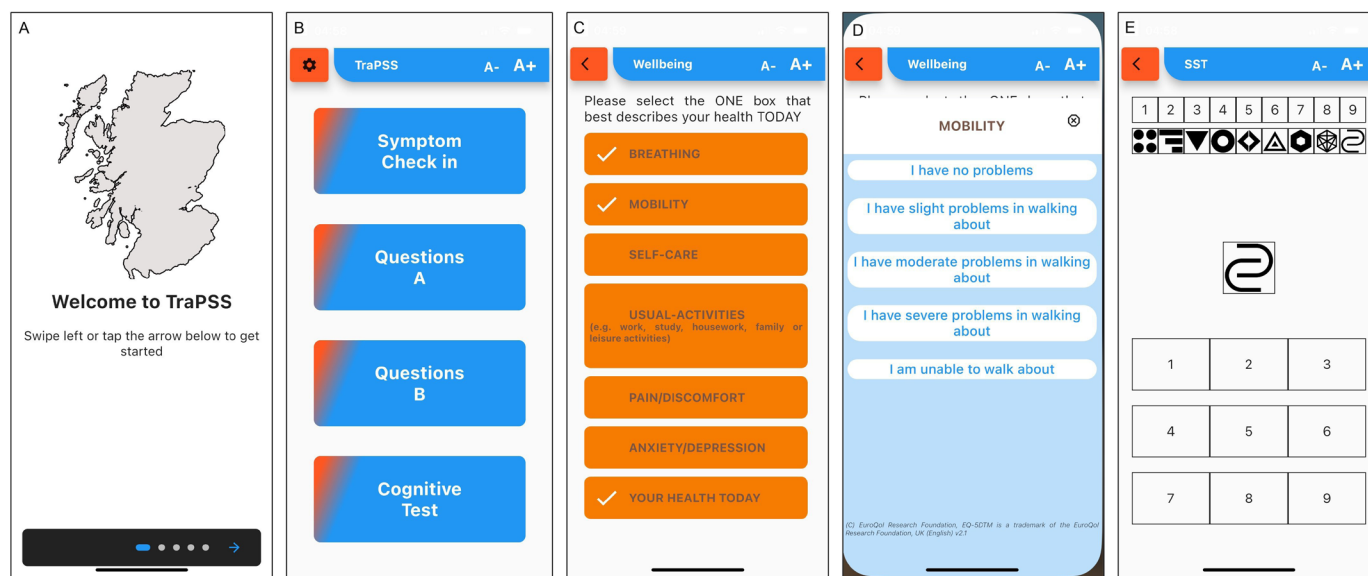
A

Welcome to TraPSS

Swipe left or tap the arrow below to get started

B

TraPSS A- A+

Symptom Check in

Questions A

Questions B

Cognitive Test

C

Wellbeing A- A+

Please select the ONE box that best describes your health TODAY

BREATHING

MOBILITY

SELF-CARE

USUAL-ACTIVITIES (e.g. work, study, housework, family or leisure activities)

PAIN/DISCOMFORT

ANXIETY/DEPRESSION

YOUR HEALTH TODAY

D

Wellbeing A- A+

MOBILITY

I have no problems

I have slight problems in walking about

I have moderate problems in walking about

I have severe problems in walking about

I am unable to walk about

(C) EuroQol Research Foundation, EQ-5DTM is a trademark of the EuroQol Research Foundation, UK (English) v2.1

E

SST A- A+

| 1 | 2 | 3 | 4 | 5 | 6 | 7 | 8 | 9 |
|---|---|---|---|---|---|---|---|---|

| 1 | 2 | 3 |
|---|---|---|
| 4 | 5 | 6 |
| 7 | 8 | 9 |